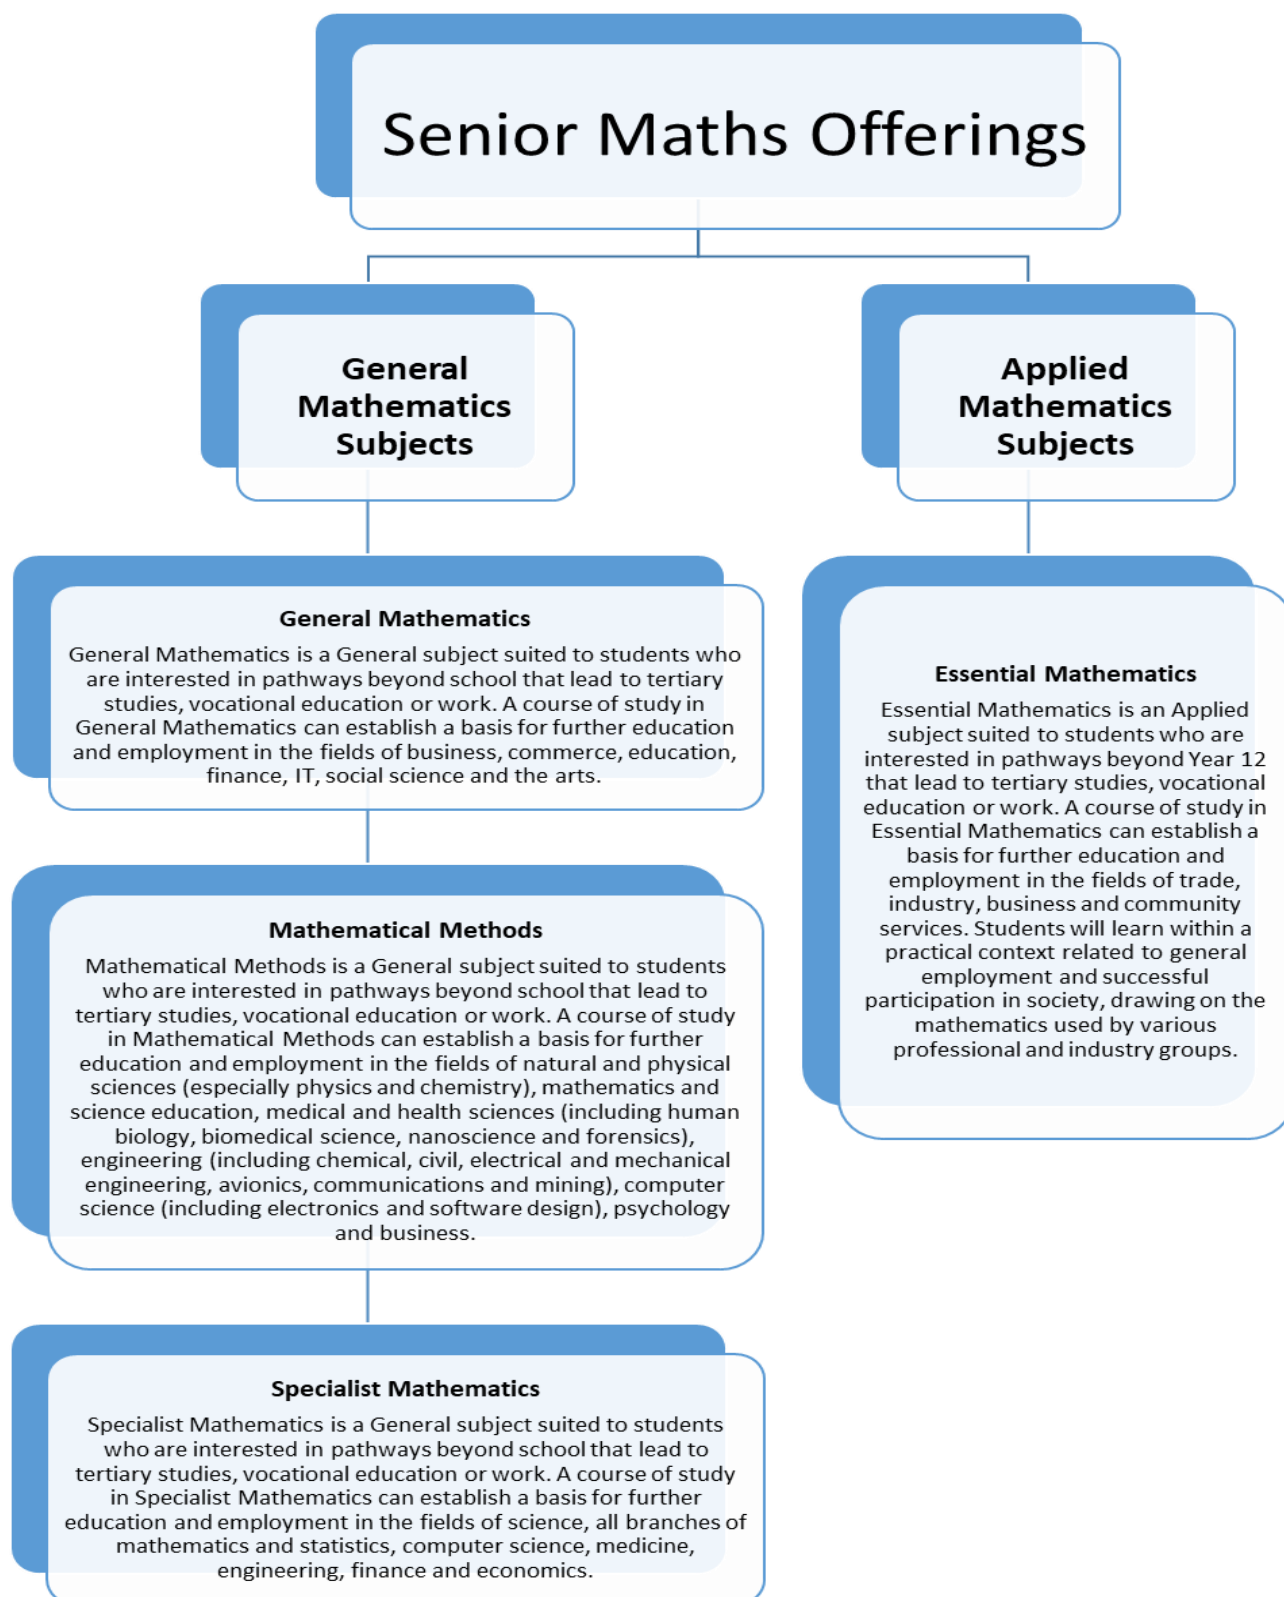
Senior Maths Offerings

General Mathematics Subjects

Applied Mathematics Subjects

General Mathematics

General Mathematics is a General subject suited to students who are interested in pathways beyond school that lead to tertiary studies, vocational education or work. A course of study in General Mathematics can establish a basis for further education and employment in the fields of business, commerce, education, finance, IT, social science and the arts.

Mathematical Methods

Mathematical Methods is a General subject suited to students who are interested in pathways beyond school that lead to tertiary studies, vocational education or work. A course of study in Mathematical Methods can establish a basis for further education and employment in the fields of natural and physical sciences (especially physics and chemistry), mathematics and science education, medical and health sciences (including human biology, biomedical science, nanoscience and forensics), engineering (including chemical, civil, electrical and mechanical engineering, avionics, communications and mining), computer science (including electronics and software design), psychology and business.

Specialist Mathematics

Specialist Mathematics is a General subject suited to students who are interested in pathways beyond school that lead to tertiary studies, vocational education or work. A course of study in Specialist Mathematics can establish a basis for further education and employment in the fields of science, all branches of mathematics and statistics, computer science, medicine, engineering, finance and economics.

Essential Mathematics

Essential Mathematics is an Applied subject suited to students who are interested in pathways beyond Year 12 that lead to tertiary studies, vocational education or work. A course of study in Essential Mathematics can establish a basis for further education and employment in the fields of trade, industry, business and community services. Students will learn within a practical context related to general employment and successful participation in society, drawing on the mathematics used by various professional and industry groups.